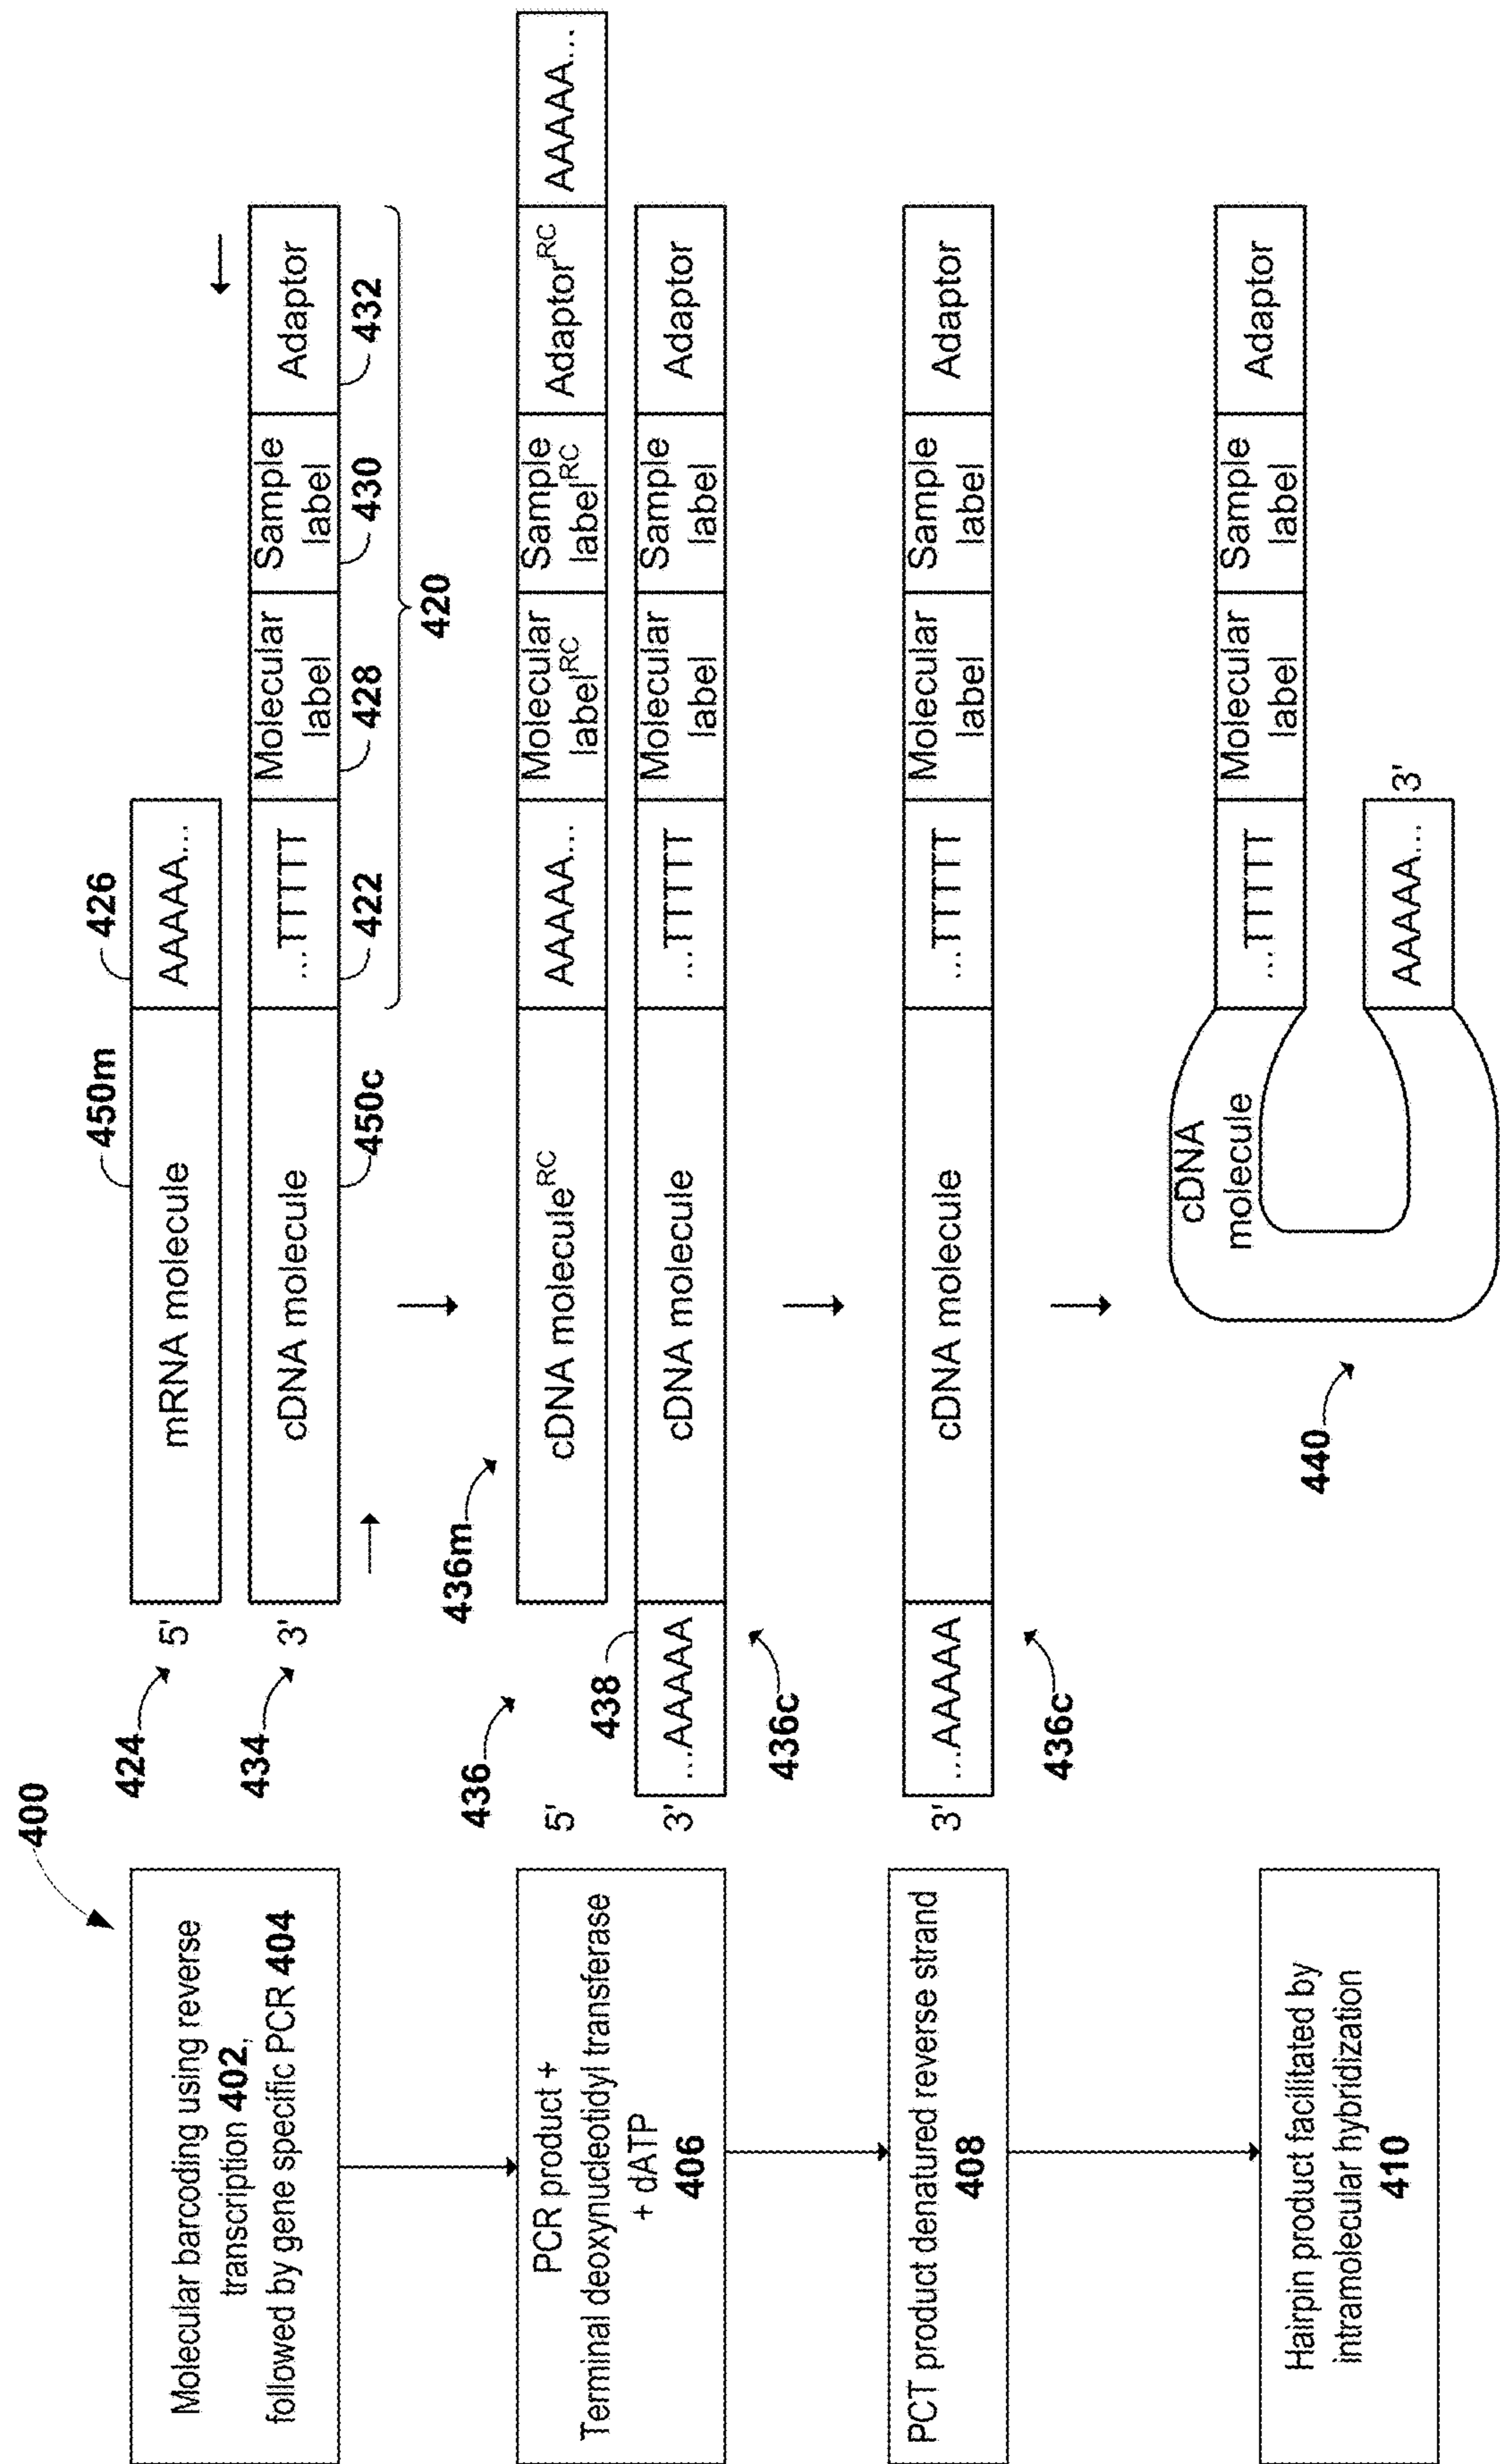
400

Molecular barcoding using reverse transcription 402, followed by gene specific PCR 404

PCR product + Terminal deoxynucleotidyl transferase + dATP 406

PCT product denatured reverse strand 408

Hairpin product facilitated by intramolecular hybridization 410

424 5' mRNA molecule 450m AAAAA... 426

434 3' cDNA molecule 450c ...TTTTT 422 Molecular label 428 Sample label 430 Adaptor 432

420

436 5' 436m cDNA molecule$^{RC}$ AAAAA... Molecular label$^{RC}$ Sample label$^{RC}$ Adaptor$^{RC}$ AAAAA...

3' ...AAAAA 438 436c cDNA molecule ...TTTTT Molecular label Sample label Adaptor

3' ...AAAAA 436c cDNA molecule ...TTTTT Molecular label Sample label Adaptor

440 cDNA molecule AAAAA... 3' ...TTTTT Molecular label Sample label Adaptor